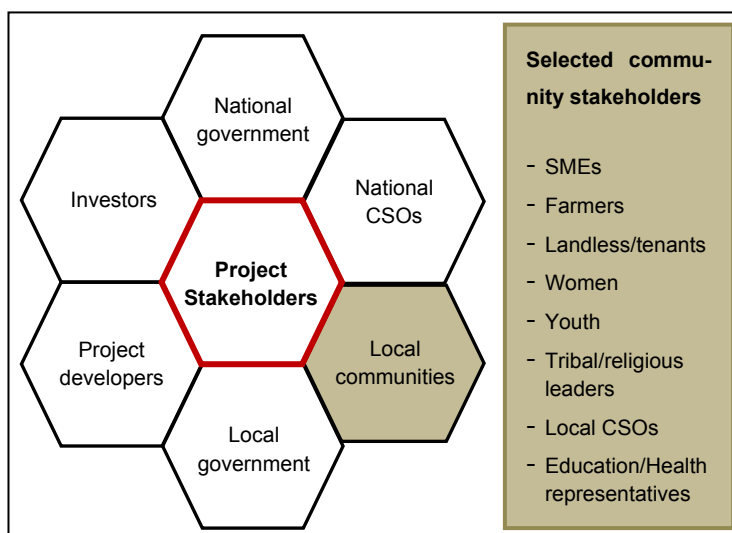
National government

Investors

National CSOs

Project Stakeholders

Project developers

Local communities

Local government

Selected community stakeholders

- SMEs
- Farmers
- Landless/tenants
- Women
- Youth
- Tribal/religious leaders
- Local CSOs
- Education/Health representatives